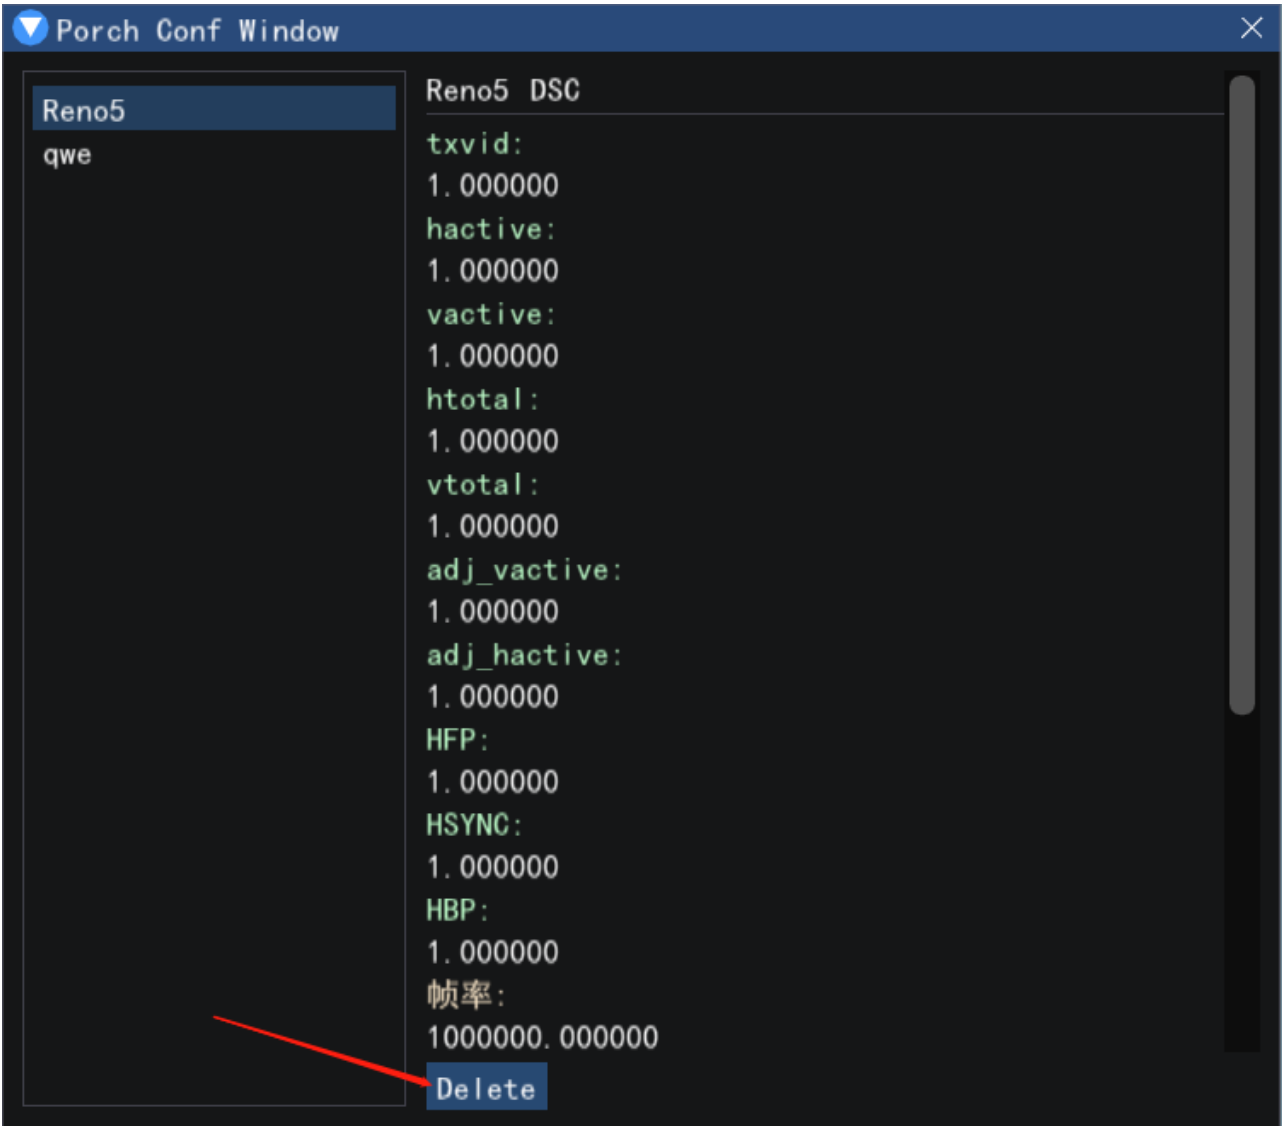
Porch Conf Window

Reno5
qwe

Reno5 DSC
txvid:
1.000000
hactive:
1.000000
vactive:
1.000000
htotal:
1.000000
vtotal:
1.000000
adj_vactive:
1.000000
adj_hactive:
1.000000
HFP:
1.000000
HSYNC:
1.000000
HBP:
1.000000
帧率:
1000000.000000
Delete